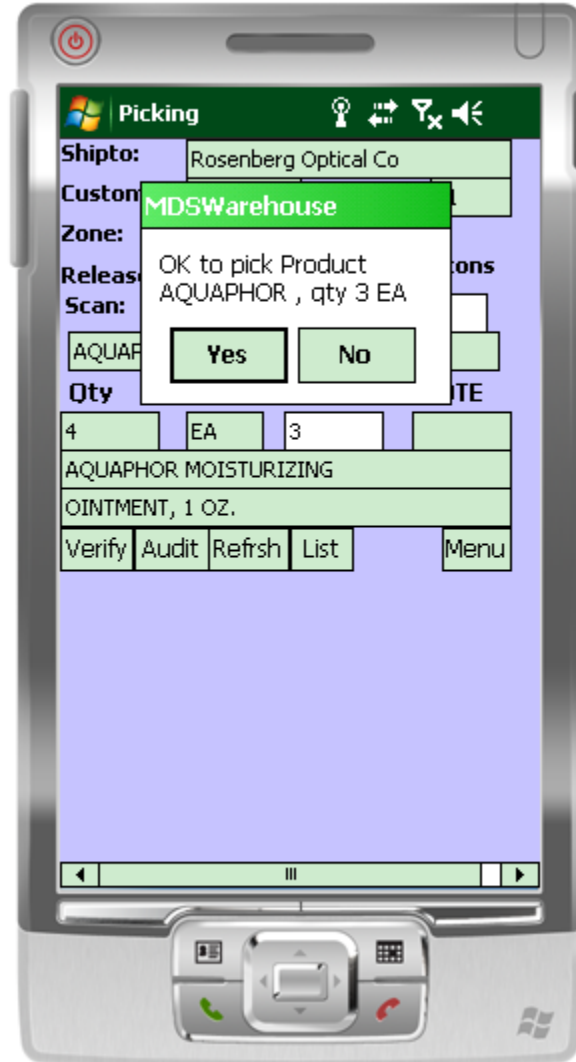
Picking

Shipto: Rosenberg Optical Co

Custom

Zone:

Release

Scan:

AQUAF

MDSWarehouse

OK to pick Product AQUAPHOR , qty 3 EA

Yes No

tons

Qty

TE

4 EA 3

AQUAPHOR MOISTURIZING

OINTMENT, 1 OZ.

Verify Audit Refrsh List Menu